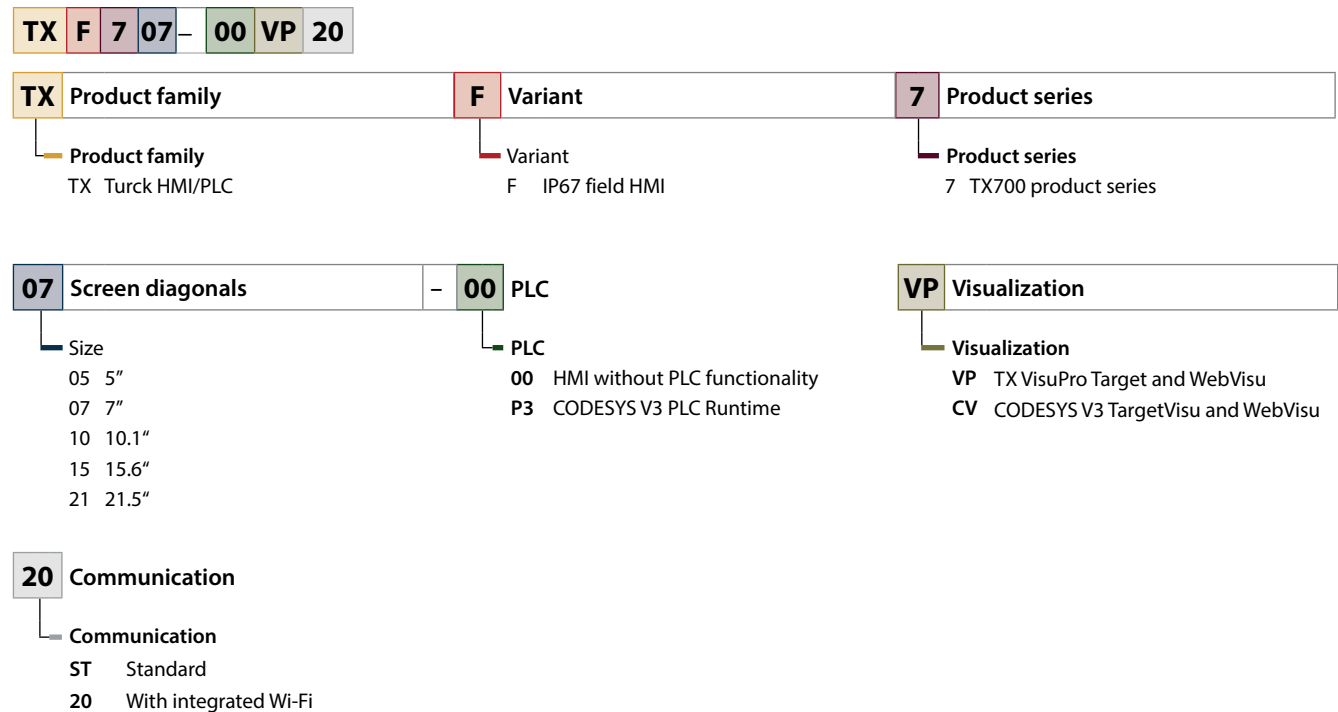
TX F 7 07 – 00 VP 20

TX Product family

Product family
TX Turck HMI/PLC

F Variant

Variant
F IP67 field HMI

7 Product series

Product series
7 TX700 product series

07 Screen diagonals

Size
05 5″
07 7″
10 10.1″
15 15.6″
21 21.5″

– 00 PLC

PLC
**00** HMI without PLC functionality
**P3** CODESYS V3 PLC Runtime

VP Visualization

Visualization
**VP** TX VisuPro Target and WebVisu
**CV** CODESYS V3 TargetVisu and WebVisu

20 Communication

Communication
**ST** Standard
**20** With integrated Wi-Fi